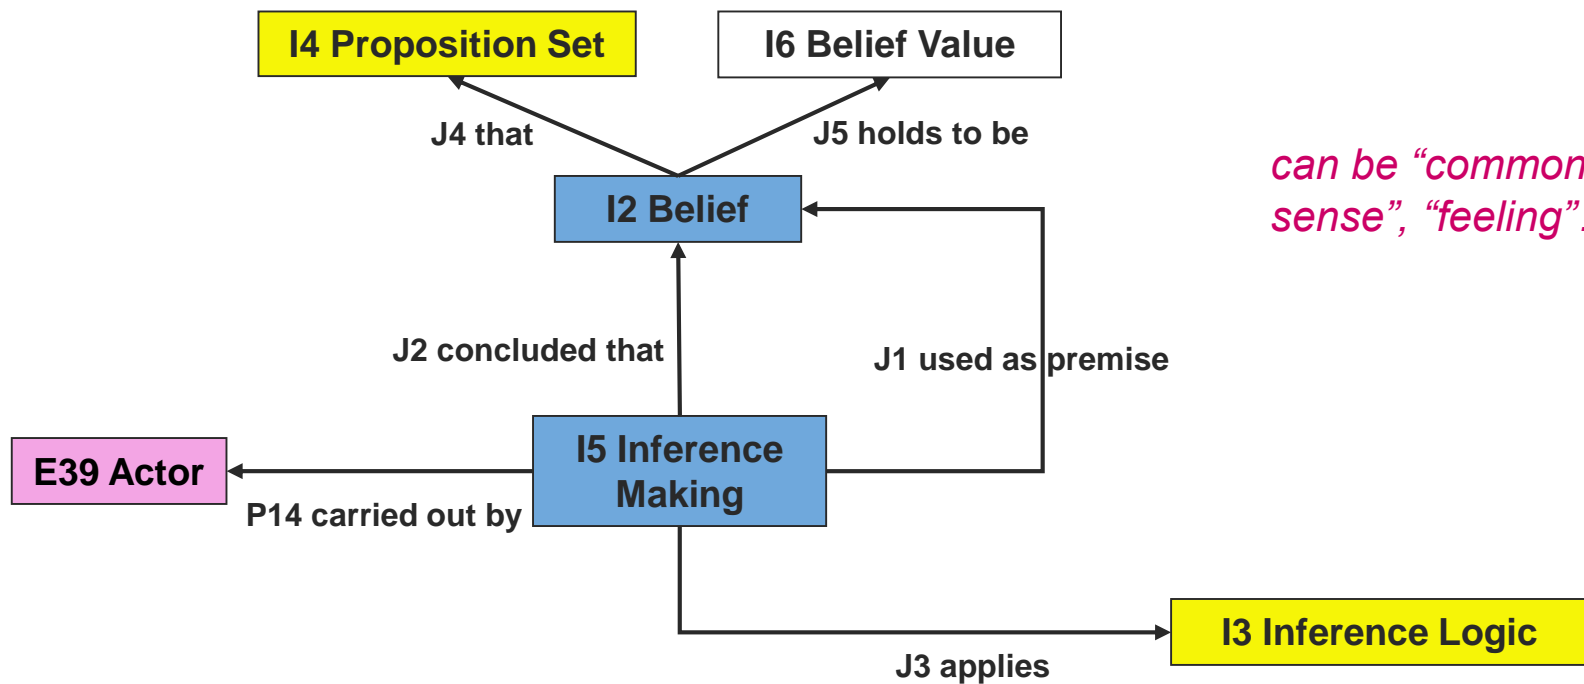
I4 Proposition Set

I6 Belief Value

J4 that

J5 holds to be

can be “common sense”, “feeling”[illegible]

I2 Belief

J2 concluded that

J1 used as premise

E39 Actor

I5 Inference Making

P14 carried out by

I3 Inference Logic

J3 applies